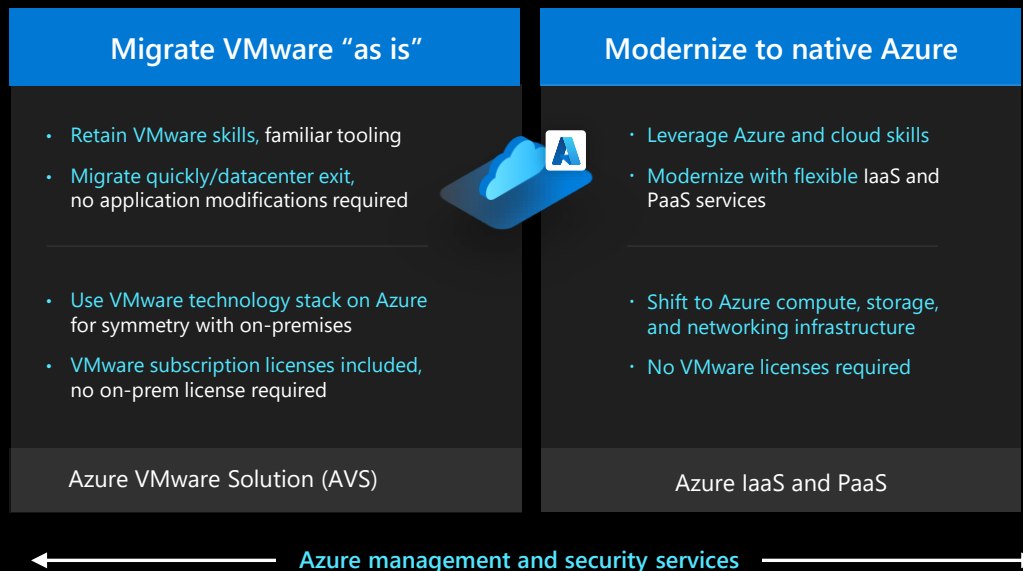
Migrate VMware “as is”

Retain VMware skills, familiar tooling

Migrate quickly/datacenter exit, no application modifications required

Use VMware technology stack on Azure for symmetry with on-premises

VMware subscription licenses included, no on-prem license required

Azure VMware Solution (AVS)

Modernize to native Azure

Leverage Azure and cloud skills

Modernize with flexible IaaS and PaaS services

Shift to Azure compute, storage, and networking infrastructure

No VMware licenses required

Azure IaaS and PaaS

Azure management and security services